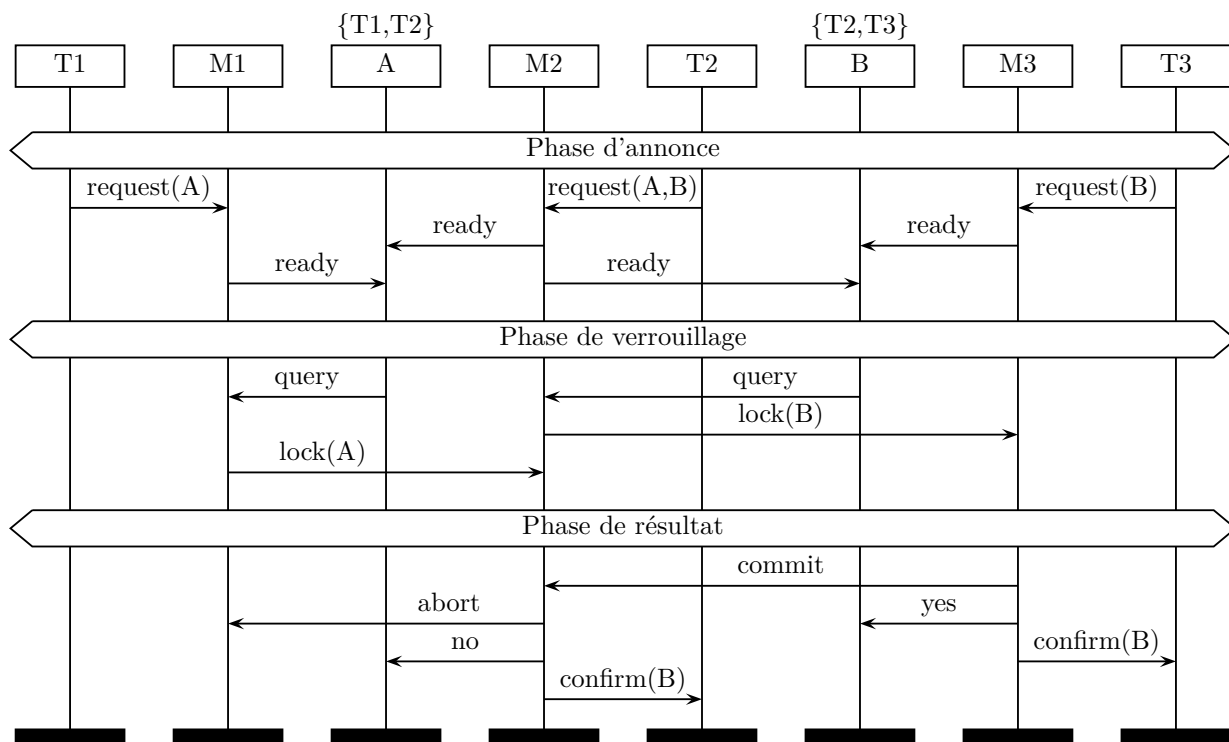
{T1,T2}
{T2,T3}

T1
M1
A
M2
T2
B
M3
T3

Phase d’annonce

request(A)
request(A,B)
request(B)
ready
ready
ready
ready

Phase de verrouillage

query
query
lock(B)
lock(A)

Phase de résultat

commit
abort
yes
no
confirm(B)
confirm(B)